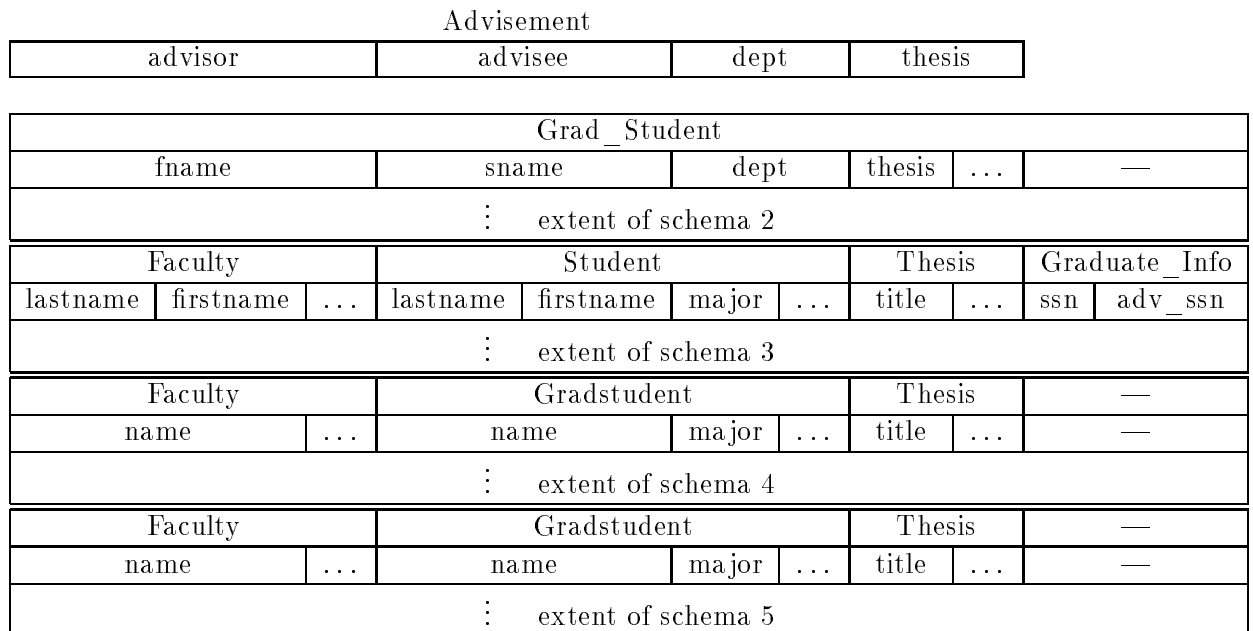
Advisement

| advisor | advisee | dept | thesis |
|---|---|---|---|

| Grad_Student | | | | | |
|---|---|---|---|---|---|
| fname | sname | dept | thesis | ... | — |
| $\vdots$ extent of schema 2 | | | | | |

| Faculty | | | Student | | | | Thesis | | Graduate_Info | |
|---|---|---|---|---|---|---|---|---|---|---|
| lastname | firstname | ... | lastname | firstname | major | ... | title | ... | ssn | adv_ssn |
| $\vdots$ extent of schema 3 | | | | | | | | | | |

| Faculty | | Gradstudent | | | Thesis | | — |
|---|---|---|---|---|---|---|---|
| name | ... | name | major | ... | title | ... | — |
| $\vdots$ extent of schema 4 | | | | | | | |

| Faculty | | Gradstudent | | | Thesis | | — |
|---|---|---|---|---|---|---|---|
| name | ... | name | major | ... | title | ... | — |
| $\vdots$ extent of schema 5 | | | | | | | |